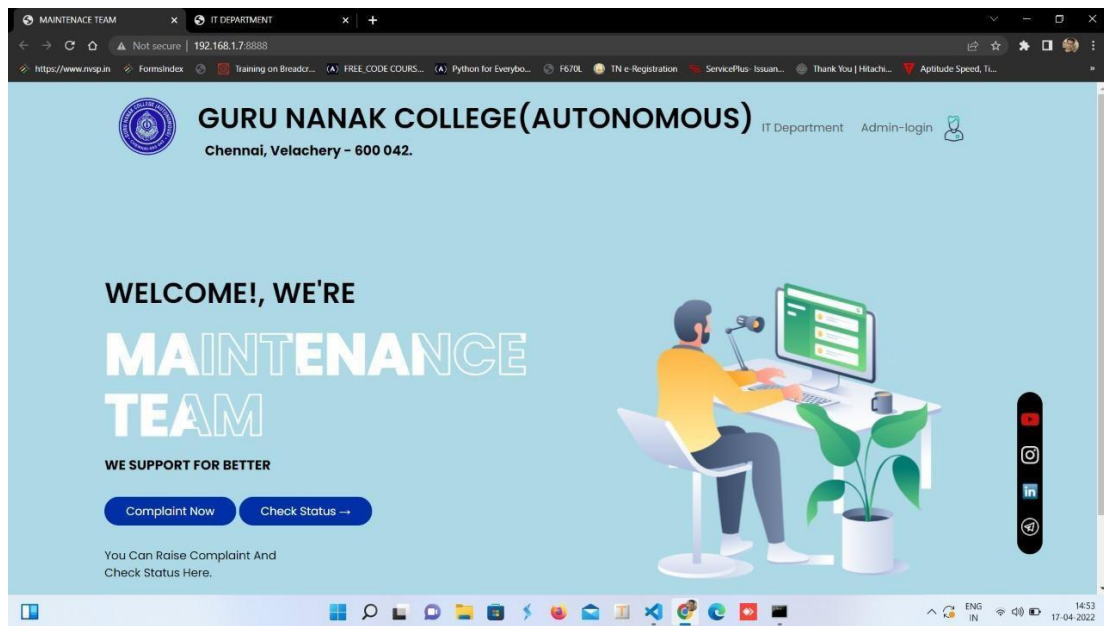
MAINTENACE TEAM
IT DEPARTMENT
Not secure | 192.168.1.7:8888
https://www.nvsp.in  FormsIndex  Training on Breadcr...  FREE_CODE COURS...  Python for Everybo...  F670L  TN e-Registration  ServicePlus- Issuan...  Thank You | Hitachi...  Aptitude Speed, Ti...

GURU NANAK COLLEGE(AUTONOMOUS)
Chennai, Velachery - 600 042.
IT Department  Admin-login

WELCOME!, WE'RE
MAINTENANCE
TEAM
WE SUPPORT FOR BETTER

Complaint Now  Check Status →

You Can Raise Complaint And Check Status Here.

ENG IN  14:53  17-04-2022